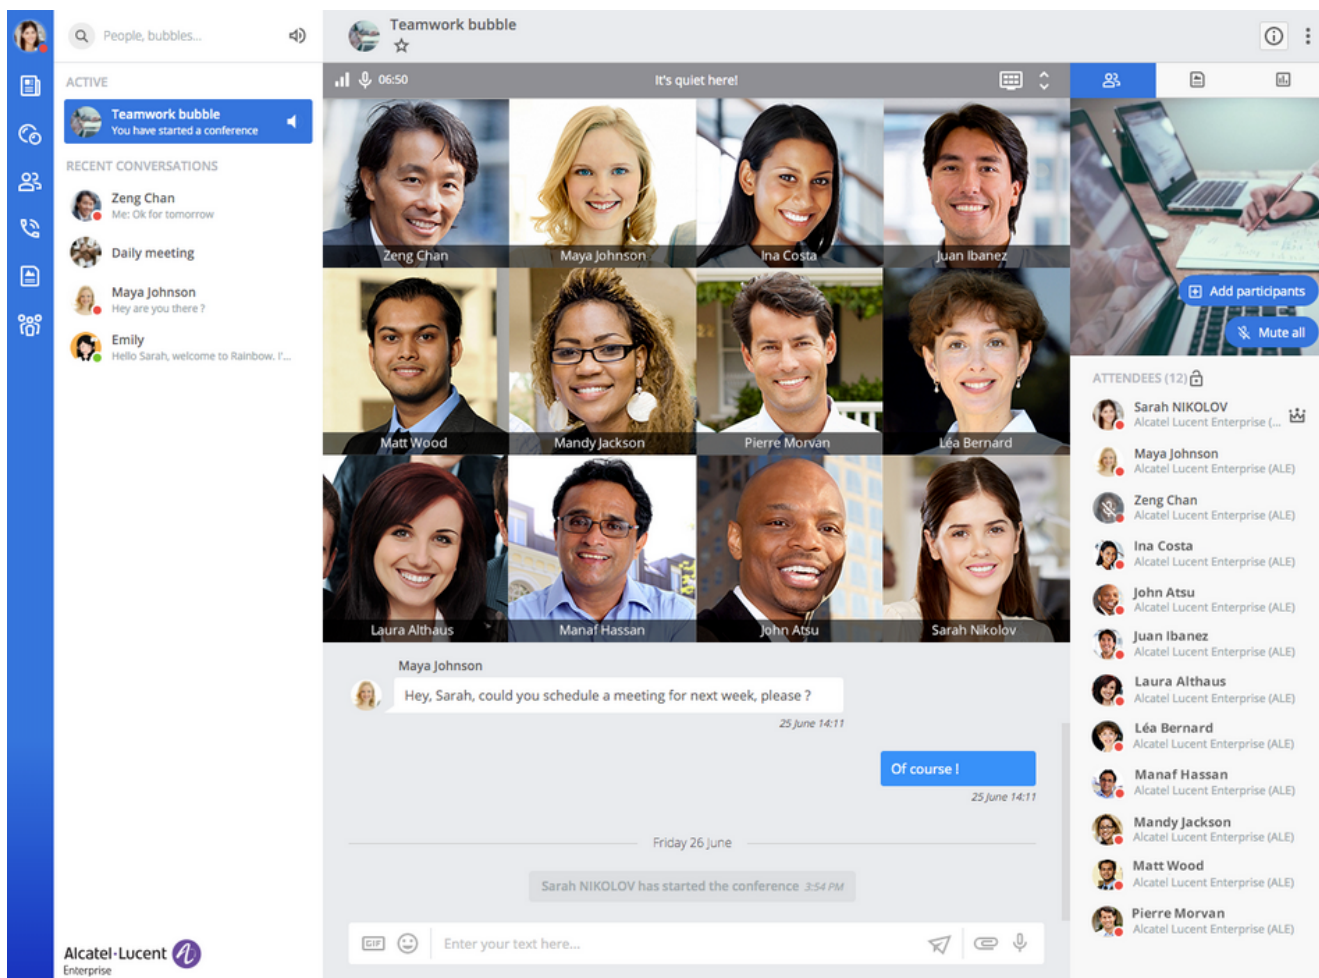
People, bubbles...

ACTIVE

Teamwork bubble
You have started a conference

RECENT CONVERSATIONS

Zeng Chan
Me: Ok for tomorrow

Daily meeting

Maya Johnson
Hey are you there ?

Emily
Hello Sarah, welcome to Rainbow. I'...

Alcatel·Lucent
Enterprise

Teamwork bubble

06:50 It's quiet here!

Zeng Chan
Maya Johnson
Ina Costa
Juan Ibanez
Matt Wood
Mandy Jackson
Pierre Morvan
Léa Bernard
Laura Althaus
Manaf Hassan
John Atsu
Sarah Nikolov

Maya Johnson
Hey, Sarah, could you schedule a meeting for next week, please ?
25 June 14:11

Of course !
25 June 14:11

Friday 26 June

Sarah NIKOLOV has started the conference 3:54 PM

GIF
Enter your text here...

Add participants
Mute all

ATTENDEES (12)

Sarah NIKOLOV
Alcatel Lucent Enterprise (...
Maya Johnson
Alcatel Lucent Enterprise (ALE)
Zeng Chan
Alcatel Lucent Enterprise (ALE)
Ina Costa
Alcatel Lucent Enterprise (ALE)
John Atsu
Alcatel Lucent Enterprise (ALE)
Juan Ibanez
Alcatel Lucent Enterprise (ALE)
Laura Althaus
Alcatel Lucent Enterprise (ALE)
Léa Bernard
Alcatel Lucent Enterprise (ALE)
Manaf Hassan
Alcatel Lucent Enterprise (ALE)
Mandy Jackson
Alcatel Lucent Enterprise (ALE)
Matt Wood
Alcatel Lucent Enterprise (ALE)
Pierre Morvan
Alcatel Lucent Enterprise (ALE)